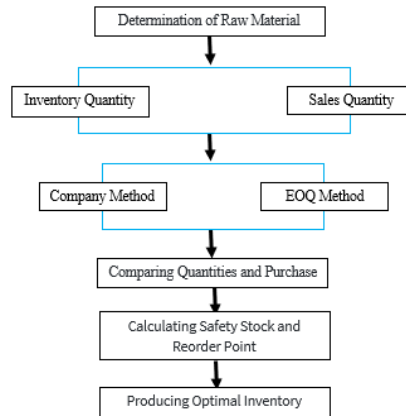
Determination of Raw Material

Inventory Quantity

Sales Quantity

Company Method

EOQ Method

Comparing Quantities and Purchase

Calculating Safety Stock and Reorder Point

Producing Optimal Inventory